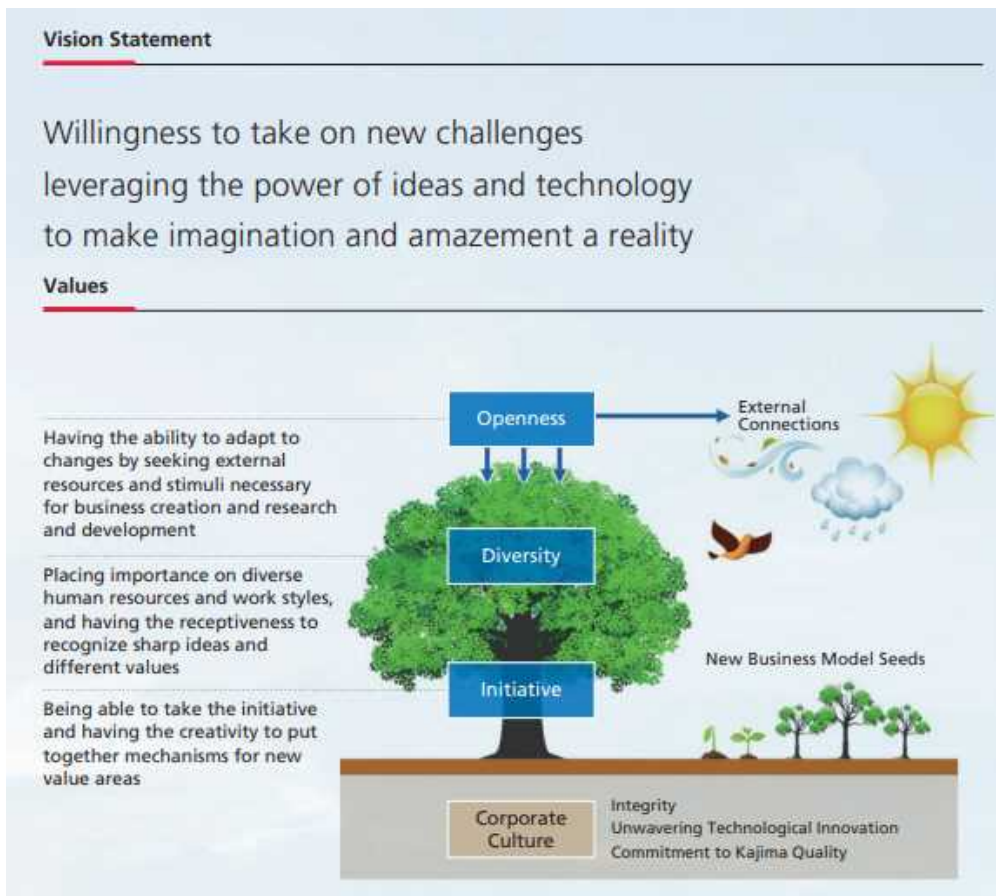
Vision Statement

Willingness to take on new challenges leveraging the power of ideas and technology to make imagination and amazement a reality

Values

Having the ability to adapt to changes by seeking external resources and stimuli necessary for business creation and research and development

Openness

External Connections

Placing importance on diverse human resources and work styles, and having the receptiveness to recognize sharp ideas and different values

Diversity

Being able to take the initiative and having the creativity to put together mechanisms for new value areas

Initiative

New Business Model Seeds

Corporate Culture

Integrity
Unwavering Technological Innovation
Commitment to Kajima Quality